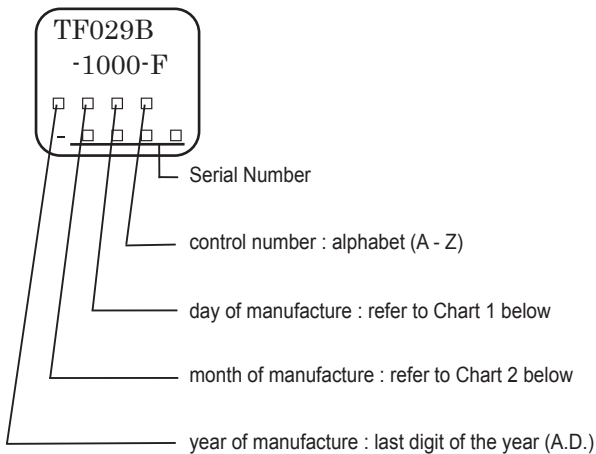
TF029B
-1000-F
□ □ □ □
- □ □ □ □

Serial Number

control number : alphabet (A - Z)

day of manufacture : refer to Chart 1 below

month of manufacture : refer to Chart 2 below

year of manufacture : last digit of the year (A.D.)